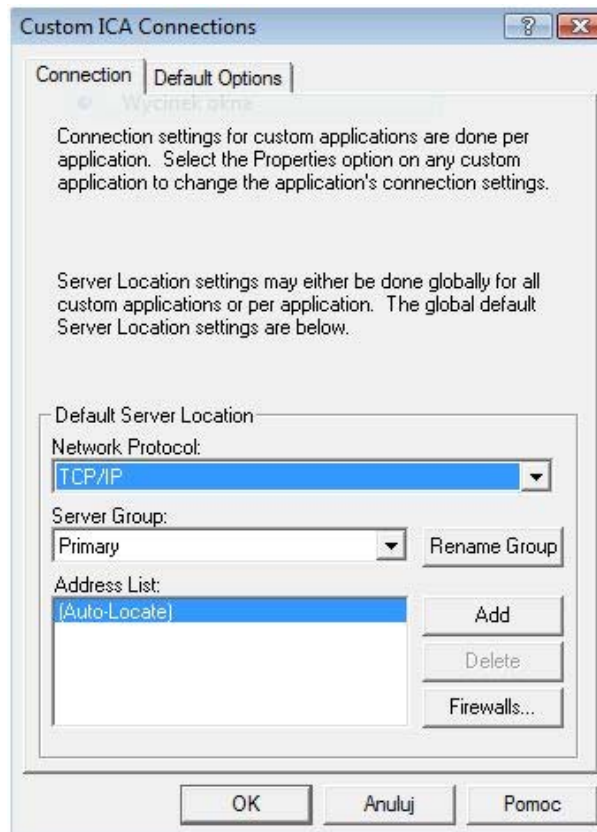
Custom ICA Connections

Connection | Default Options

Wycinek okna

Connection settings for custom applications are done per application. Select the Properties option on any custom application to change the application's connection settings.

Server Location settings may either be done globally for all custom applications or per application. The global default Server Location settings are below.

Default Server Location

Network Protocol:

TCP/IP

Server Group:

Primary

Rename Group

Address List:

(Auto-Locate)

Add

Delete

Firewalls...

OK

Anuluj

Pomoc